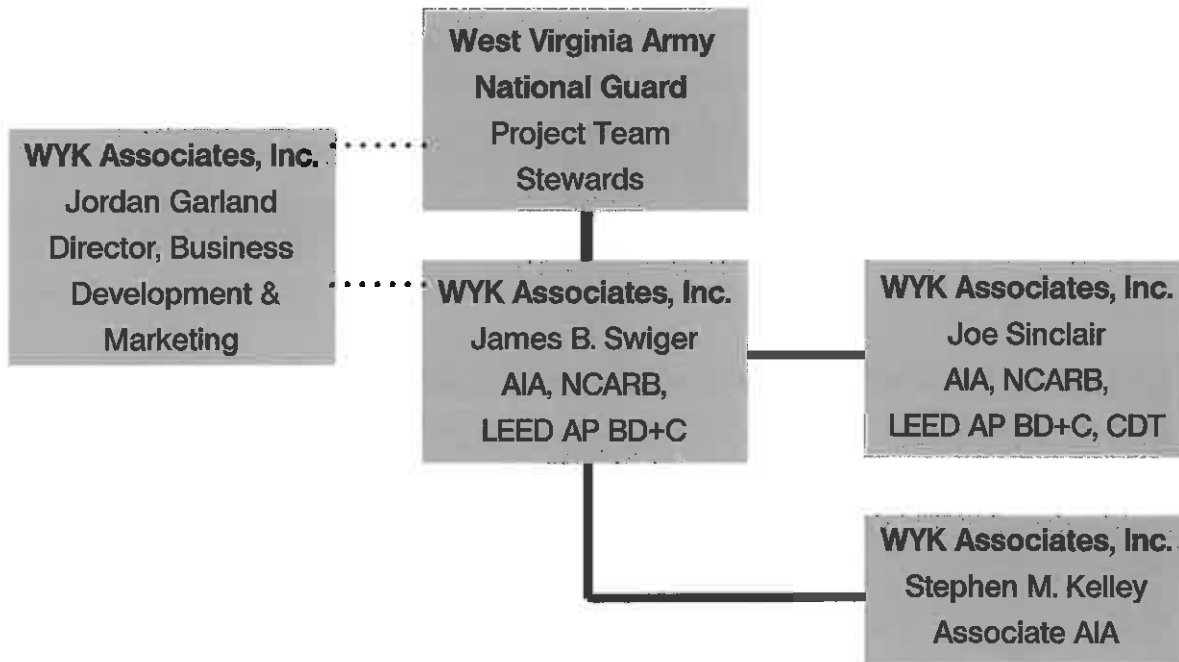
West Virginia Army National Guard
Project Team Stewards

WYK Associates, Inc.
Jordan Garland
Director, Business Development & Marketing

WYK Associates, Inc.
James B. Swiger
AIA, NCARB,
LEED AP BD+C

WYK Associates, Inc.
Joe Sinclair
AIA, NCARB,
LEED AP BD+C, CDT

WYK Associates, Inc.
Stephen M. Kelley
Associate AIA